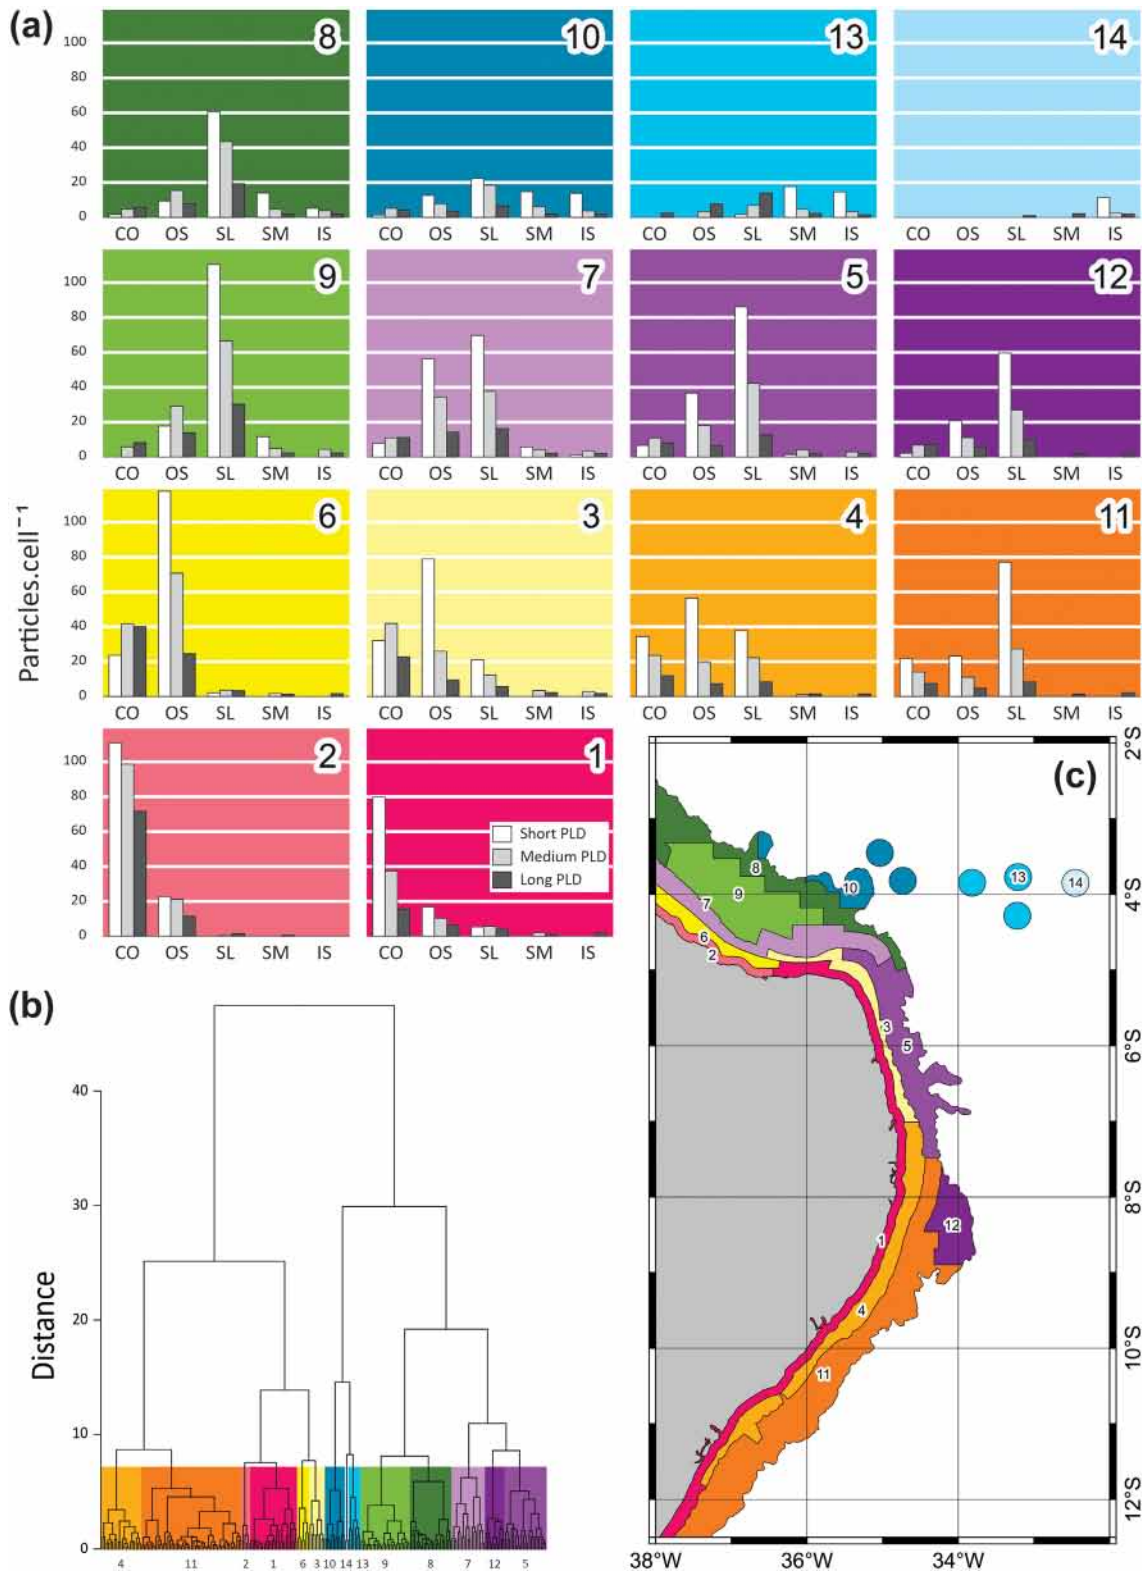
(a)

Particles.cell$^{-1}$

8
100 80 60 40 20 0
CO OS SL SM IS

10
CO OS SL SM IS

13
CO OS SL SM IS

14
CO OS SL SM IS

9
100 80 60 40 20 0
CO OS SL SM IS

7
CO OS SL SM IS

5
CO OS SL SM IS

12
CO OS SL SM IS

6
100 80 60 40 20 0
CO OS SL SM IS

3
CO OS SL SM IS

4
CO OS SL SM IS

11
CO OS SL SM IS

2
100 80 60 40 20 0
CO OS SL SM IS

1
Short PLD
Medium PLD
Long PLD
CO OS SL SM IS

(b)

Distance
40 30 20 10 0
4 11 2 1 6 3 10 14 13 9 8 7 12 5

(c)
2°S 4°S 6°S 8°S 10°S 12°S
38°W 36°W 34°W
8 10 13 14 7 9 6 2 3 5 12 1 4 11